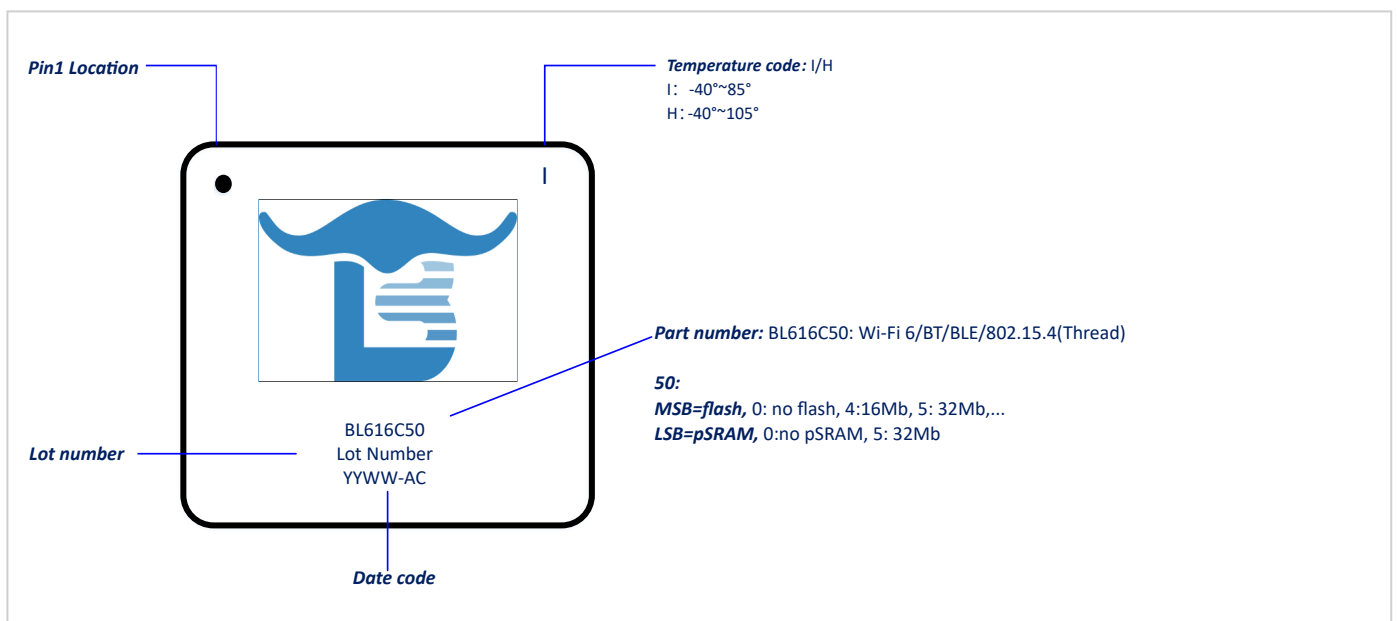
Pin1 Location

Temperature code: I/H
I: -40°~85°
H: -40°~105°

I

Part number: BL616C50: Wi-Fi 6/BT/BLE/802.15.4(Thread)

50:
MSB=flash, 0: no flash, 4:16Mb, 5: 32Mb,...
LSB=pSRAM, 0:no pSRAM, 5: 32Mb

BL616C50
Lot Number
YYWW-AC

Lot number

Date code